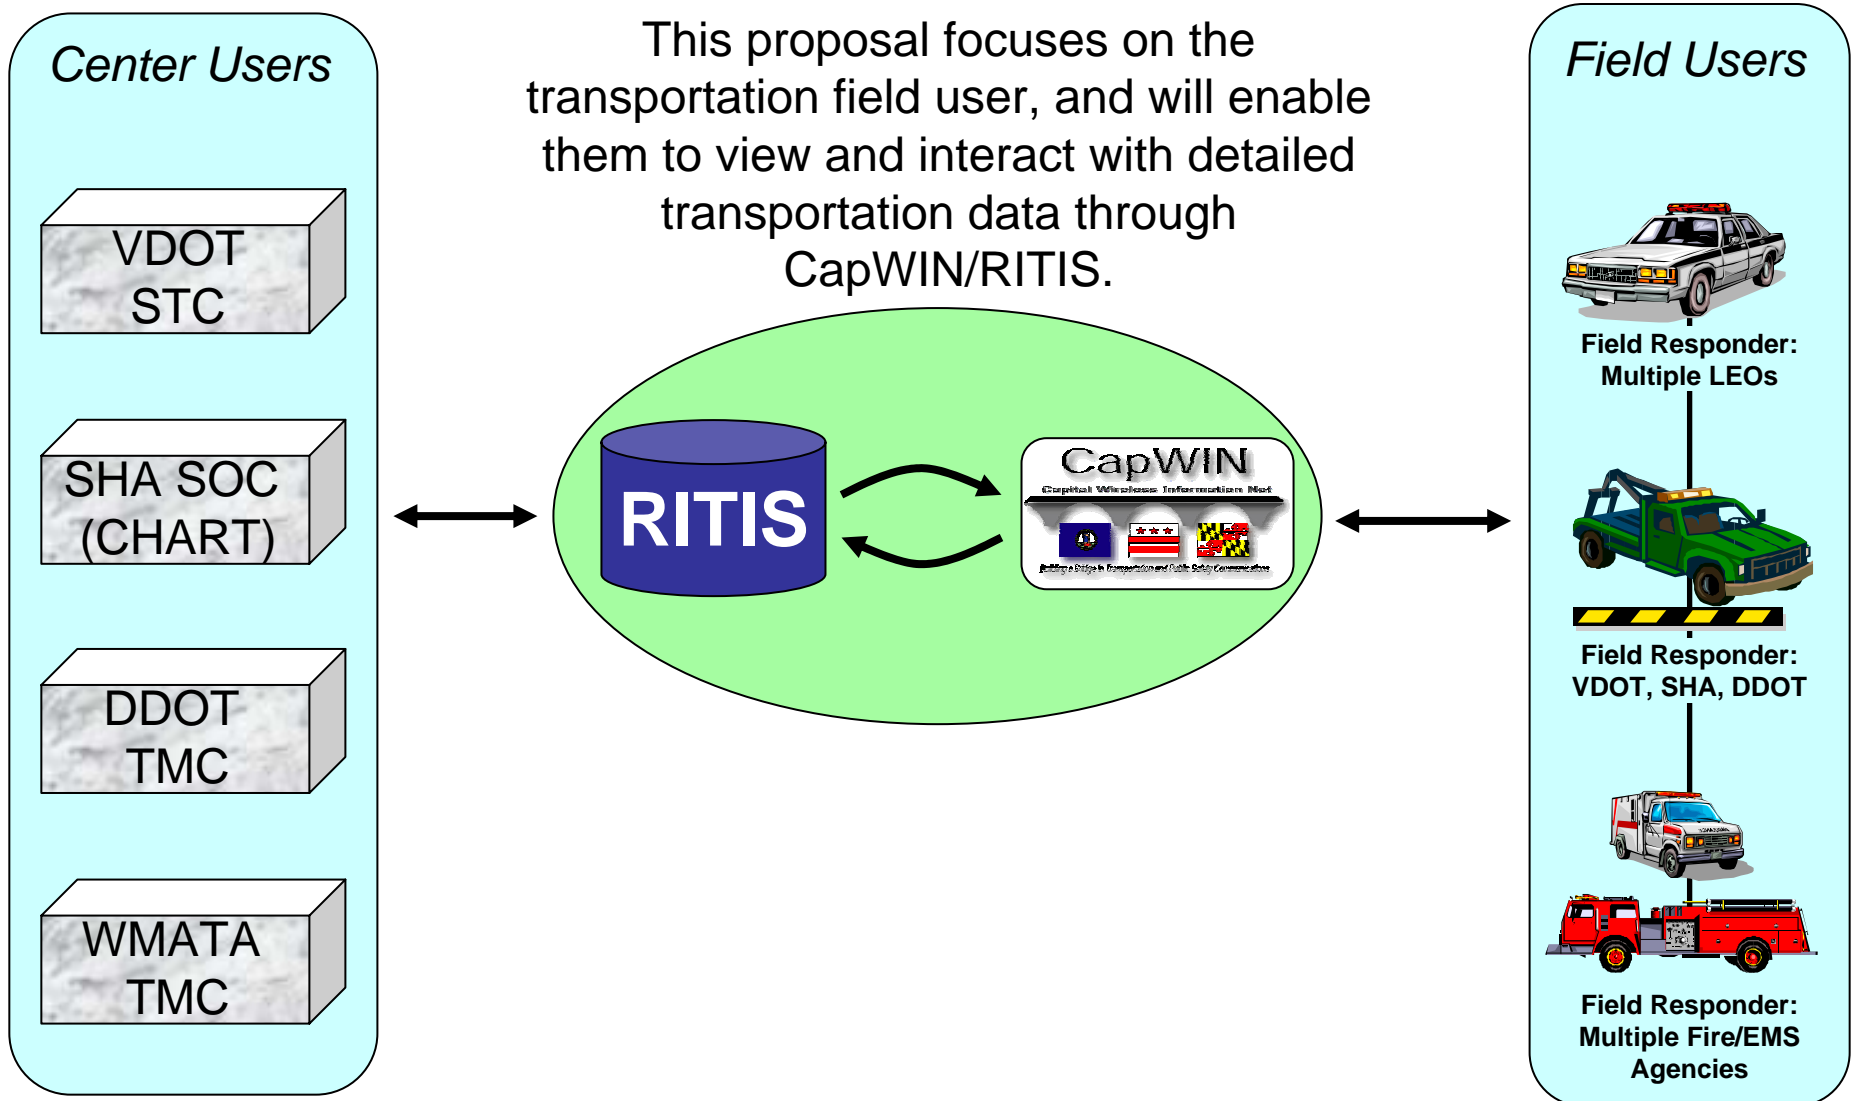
Center Users

VDOT STC

SHA SOC (CHART)

DDOT TMC

WMATA TMC

This proposal focuses on the transportation field user, and will enable them to view and interact with detailed transportation data through CapWIN/RITIS.

RITIS

CapWIN
Capital Wireless Information Net
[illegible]

Field Users

Field Responder: Multiple LEOs

Field Responder: VDOT, SHA, DDOT

Field Responder: Multiple Fire/EMS Agencies